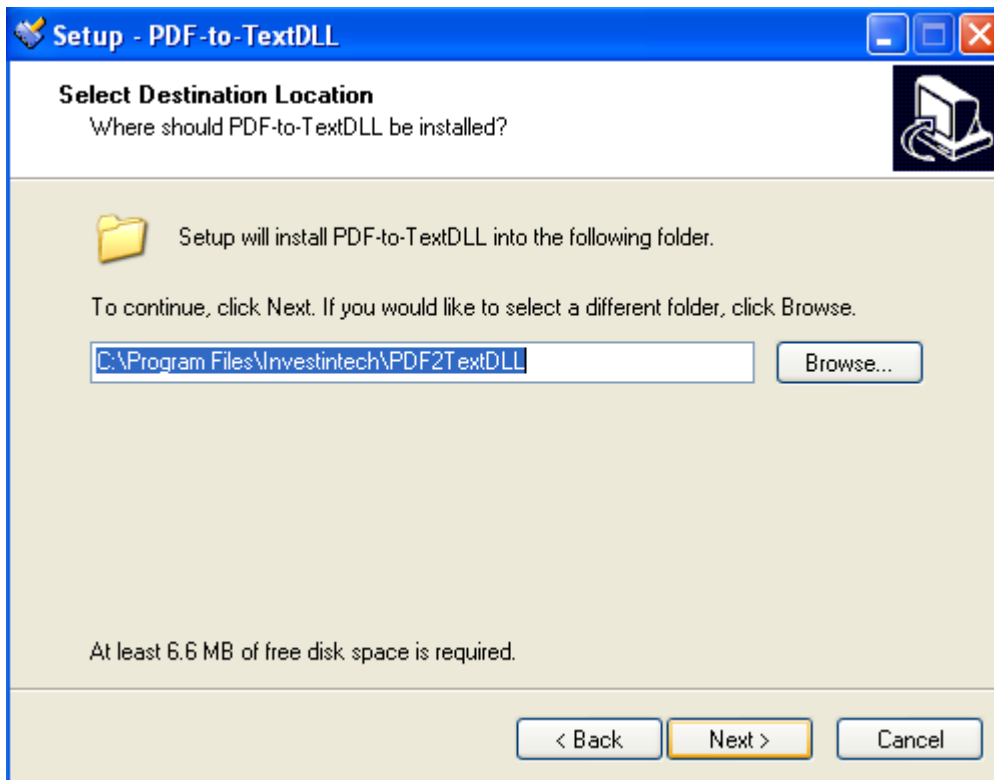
Setup - PDF-to-TextDLL

Select Destination Location
Where should PDF-to-TextDLL be installed?

Setup will install PDF-to-TextDLL into the following folder.

To continue, click Next. If you would like to select a different folder, click Browse.

C:\Program Files\Investintech\PDF2TextDLL

Browse...

At least 6.6 MB of free disk space is required.

< Back

Next >

Cancel